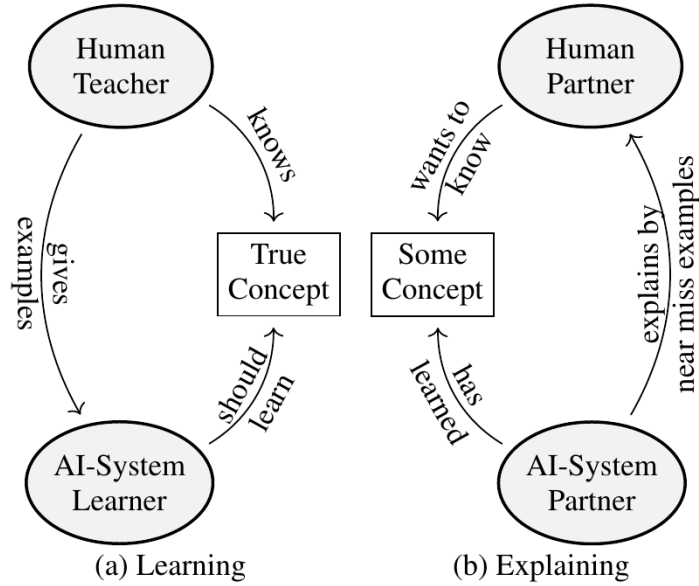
Human Teacher

knows

gives examples

True Concept

should learn

AI-System Learner

(a) Learning

Human Partner

wants to know

explains by near miss examples

Some Concept

has learned

AI-System Partner

(b) Explaining